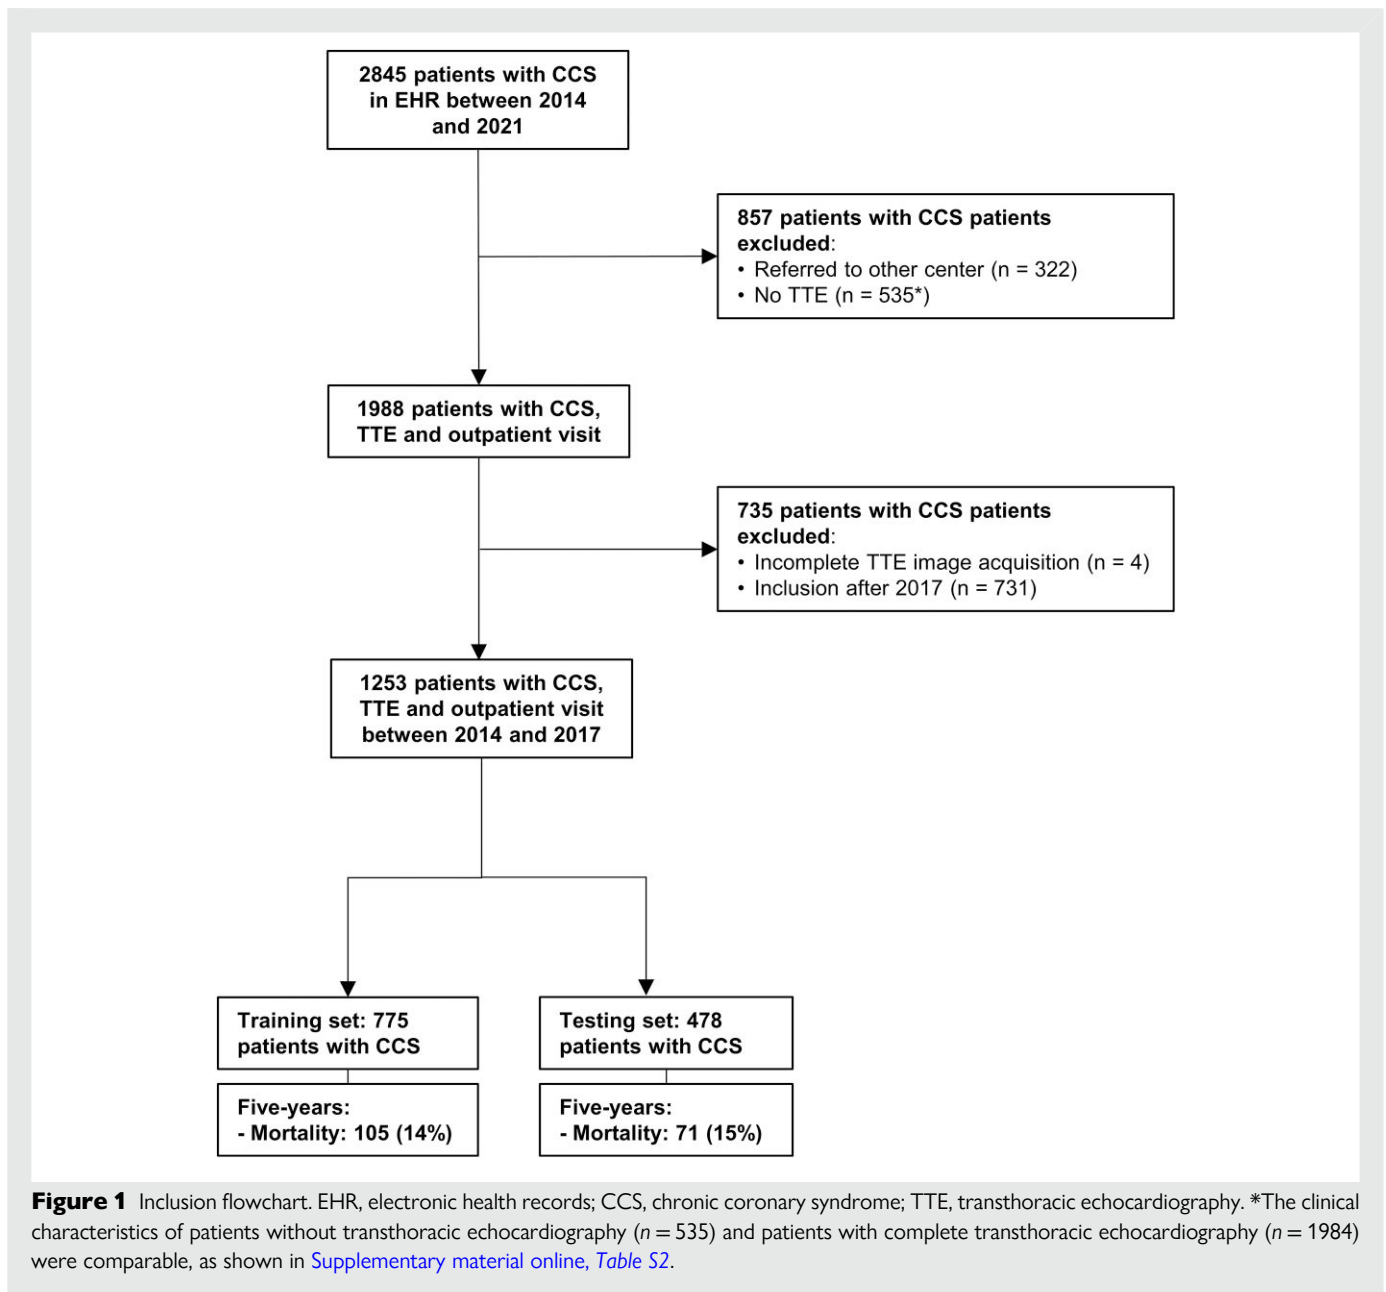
2845 patients with CCS in EHR between 2014 and 2021

857 patients with CCS patients excluded:
• Referred to other center (n = 322)
• No TTE (n = 535*)

1988 patients with CCS, TTE and outpatient visit

735 patients with CCS patients excluded:
• Incomplete TTE image acquisition (n = 4)
• Inclusion after 2017 (n = 731)

1253 patients with CCS, TTE and outpatient visit between 2014 and 2017

Training set: 775 patients with CCS

Five-years:
- Mortality: 105 (14%)

Testing set: 478 patients with CCS

Five-years:
- Mortality: 71 (15%)

**Figure 1** Inclusion flowchart. EHR, electronic health records; CCS, chronic coronary syndrome; TTE, transthoracic echocardiography. *The clinical characteristics of patients without transthoracic echocardiography ($n = 535$) and patients with complete transthoracic echocardiography ($n = 1984$) were comparable, as shown in Supplementary material online, *Table S2*.